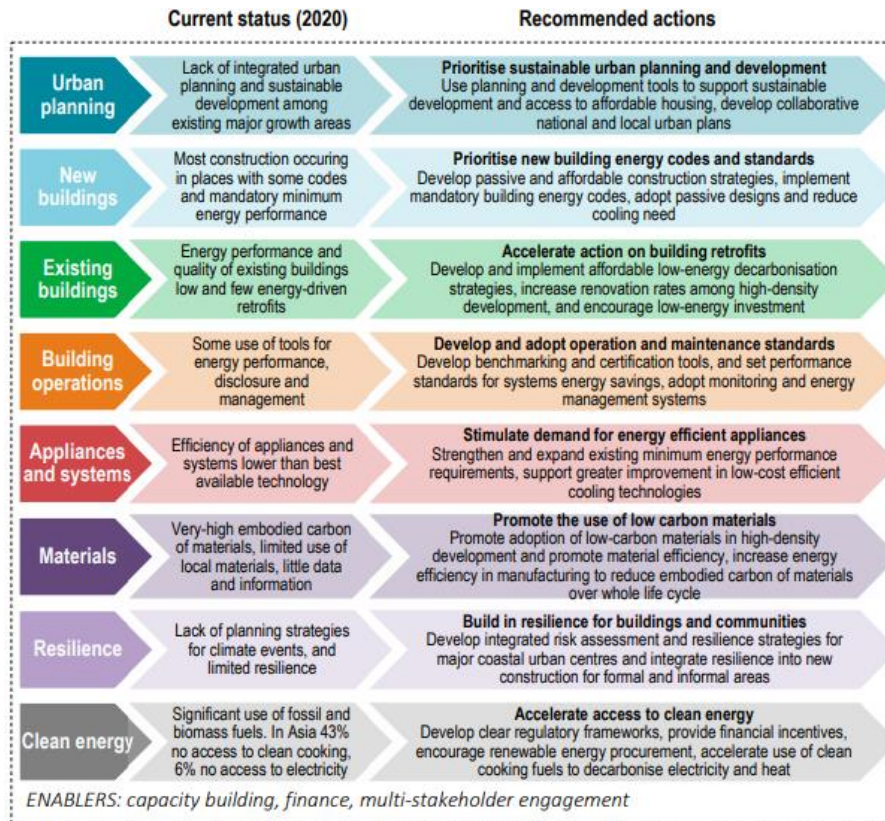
| | Current status (2020) | Recommended actions |
|---|---|---|
| Urban planning | Lack of integrated urban planning and sustainable development among existing major growth areas | **Prioritise sustainable urban planning and development** Use planning and development tools to support sustainable development and access to affordable housing, develop collaborative national and local urban plans |
| New buildings | Most construction occuring in places with some codes and mandatory minimum energy performance | **Prioritise new building energy codes and standards** Develop passive and affordable construction strategies, implement mandatory building energy codes, adopt passive designs and reduce cooling need |
| Existing buildings | Energy performance and quality of existing buildings low and few energy-driven retrofits | **Accelerate action on building retrofits** Develop and implement affordable low-energy decarbonisation strategies, increase renovation rates among high-density development, and encourage low-energy investment |
| Building operations | Some use of tools for energy performance, disclosure and management | **Develop and adopt operation and maintenance standards** Develop benchmarking and certification tools, and set performance standards for systems energy savings, adopt monitoring and energy management systems |
| Appliances and systems | Efficiency of appliances and systems lower than best available technology | **Stimulate demand for energy efficient appliances** Strengthen and expand existing minimum energy performance requirements, support greater improvement in low-cost efficient cooling technologies |
| Materials | Very-high embodied carbon of materials, limited use of local materials, little data and information | **Promote the use of low carbon materials** Promote adoption of low-carbon materials in high-density development and promote material efficiency, increase energy efficiency in manufacturing to reduce embodied carbon of materials over whole life cycle |
| Resilience | Lack of planning strategies for climate events, and limited resilience | **Build in resilience for buildings and communities** Develop integrated risk assessment and resilience strategies for major coastal urban centres and integrate resilience into new construction for formal and informal areas |
| Clean energy | Significant use of fossil and biomass fuels. In Asia 43% no access to clean cooking, 6% no access to electricity | **Accelerate access to clean energy** Develop clear regulatory frameworks, provide financial incentives, encourage renewable energy procurement, accelerate use of clean cooking fuels to decarbonise electricity and heat |

ENABLERS: capacity building, finance, multi-stakeholder engagement